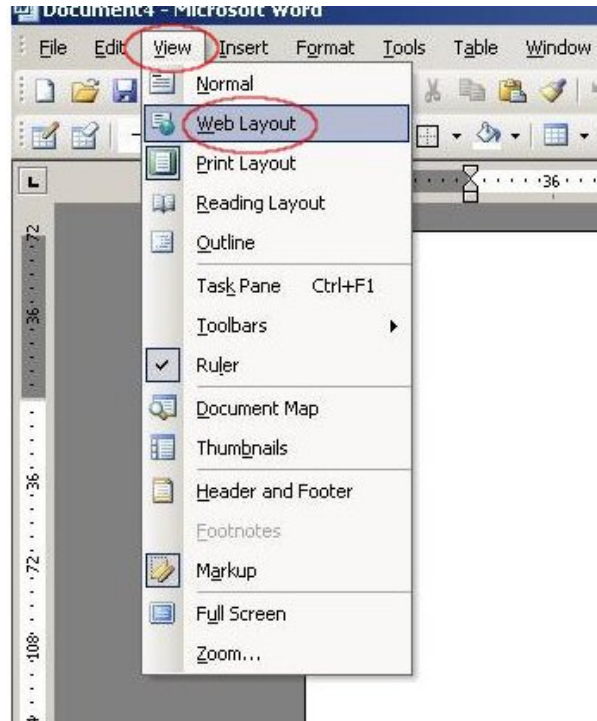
Document4 - Microsoft Word

File Edit View Insert Format Tools Table Window

Normal
Web Layout
Print Layout
Reading Layout
Outline
Task Pane Ctrl+F1
Toolbars
Ruler
Document Map
Thumbnails
Header and Footer
Footnotes
Markup
Full Screen
Zoom...

36

72
36
36
72
108